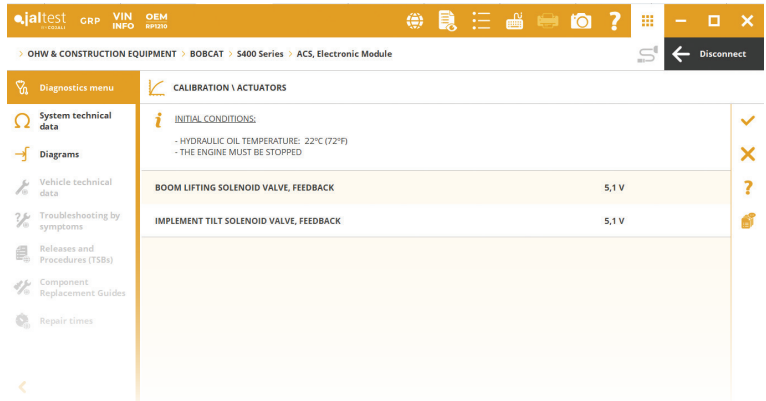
jaltest BY COJALI GRP VIN INFO OEM RP1210

> OHW & CONSTRUCTION EQUIPMENT > BOBCAT > S400 Series > ACS, Electronic Module

Disconnect

Diagnostics menu

System technical data

Diagrams

Vehicle technical data

Troubleshooting by symptoms

Releases and Procedures (TSBs)

Component Replacement Guides

Repair times

CALIBRATION \ ACTUATORS

INITIAL CONDITIONS:

- HYDRAULIC OIL TEMPERATURE: 22ºC (72ºF)
- THE ENGINE MUST BE STOPPED

| BOOM LIFTING SOLENOID VALVE, FEEDBACK | 5,1 V |
|---|---|
| IMPLEMENT TILT SOLENOID VALVE, FEEDBACK | 5,1 V |